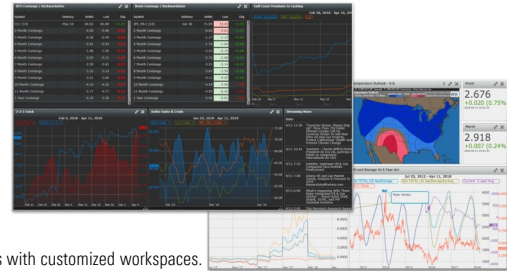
WTI Contango / Backwardation

Brent Contango / Backwardation

Gulf Coast Premiums to Cushing

Feb 16, 2010 - Apr 16, 2010

Symbol

Delivery

Settle

Last

Chg

2-Month Contango

3-Month Contango

4-Month Contango

5-Month Contango

6-Month Contango

7-Month Contango

8-Month Contango

9-Month Contango

10-Month Contango

11-Month Contango

1-Year Contango

2-3-1 Crack

Feb 5, 2010 - Apr 11, 2010

Distillate Stocks & Crude

Jun 25, 2010 - Apr 11, 2010

Streaming News

Date

Temperature Outlook - U.S.

2.676

+0.020 (0.75%)

2.918

+0.007 (0.24%)

Jun 25, 2010 - Apr 11, 2010

s with customized workspaces.